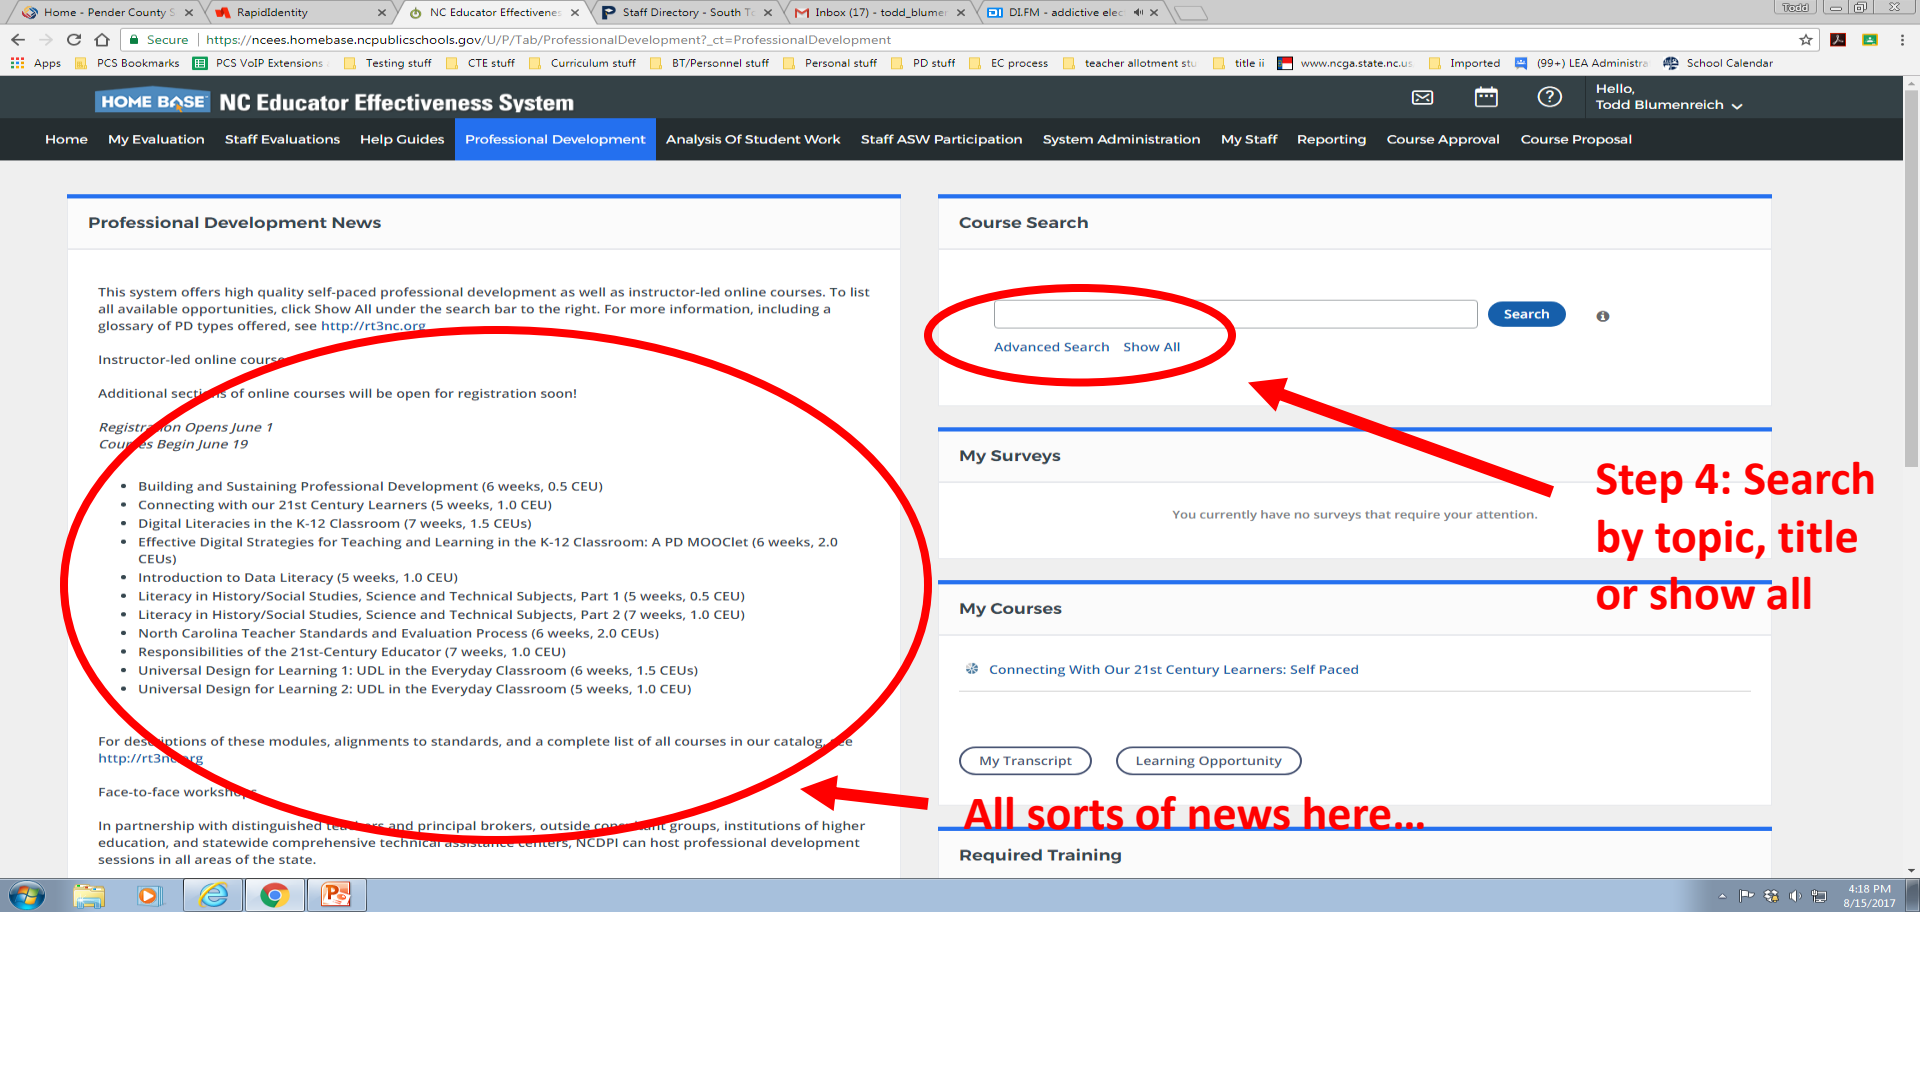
Home - Pender County S × RapidIdentity × NC Educator Effectivene × Staff Directory - South T × Inbox (17) - todd_blumer × DI.FM - addictive elec ×

Todd

Secure | https://ncees.homebase.ncpublicschools.gov/U/P/Tab/ProfessionalDevelopment?_ct=ProfessionalDevelopment

Apps PCS Bookmarks PCS VoIP Extensions Testing stuff CTE stuff Curriculum stuff BT/Personnel stuff Personal stuff PD stuff EC process teacher allotment stu title ii www.ncga.state.nc.us Imported (99+) LEA Administra School Calendar

HOME BASE NC Educator Effectiveness System

Hello, Todd Blumenreich

Home My Evaluation Staff Evaluations Help Guides Professional Development Analysis Of Student Work Staff ASW Participation System Administration My Staff Reporting Course Approval Course Proposal

Professional Development News

This system offers high quality self-paced professional development as well as instructor-led online courses. To list all available opportunities, click Show All under the search bar to the right. For more information, including a glossary of PD types offered, see http://rt3nc.org

Instructor-led online cours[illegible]

Additional secti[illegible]s of online courses will be open for registration soon!

Registr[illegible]on Opens June 1
Cou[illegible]es Begin June 19

- Building and Sustaining Professional Development (6 weeks, 0.5 CEU)
- Connecting with our 21st Century Learners (5 weeks, 1.0 CEU)
- Digital Literacies in the K-12 Classroom (7 weeks, 1.5 CEUs)
- Effective Digital Strategies for Teaching and Learning in the K-12 Classroom: A PD MOOClet (6 weeks, 2.0 CEUs)
- Introduction to Data Literacy (5 weeks, 1.0 CEU)
- Literacy in History/Social Studies, Science and Technical Subjects, Part 1 (5 weeks, 0.5 CEU)
- Literacy in History/Social Studies, Science and Technical Subjects, Part 2 (7 weeks, 1.0 CEU)
- North Carolina Teacher Standards and Evaluation Process (6 weeks, 2.0 CEUs)
- Responsibilities of the 21st-Century Educator (7 weeks, 1.0 CEU)
- Universal Design for Learning 1: UDL in the Everyday Classroom (6 weeks, 1.5 CEUs)
- Universal Design for Learning 2: UDL in the Everyday Classroom (5 weeks, 1.0 CEU)

For des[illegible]iptions of these modules, alignments to standards, and a complete list of all courses in our catalog, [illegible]e http://rt3n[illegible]rg

Face-to-face worksh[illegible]

In partnership with distinguished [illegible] and principal brokers, outside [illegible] groups, institutions of higher education, and statewide comprehensive technical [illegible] centers, NCDPI can host professional development sessions in all areas of the state.

Course Search

Search

Advanced Search Show All

My Surveys

You currently have no surveys that require your attention.

Step 4: Search by topic, title or show all

My Courses

Connecting With Our 21st Century Learners: Self Paced

My Transcript Learning Opportunity

All sorts of news here...

Required Training

4:18 PM
8/15/2017